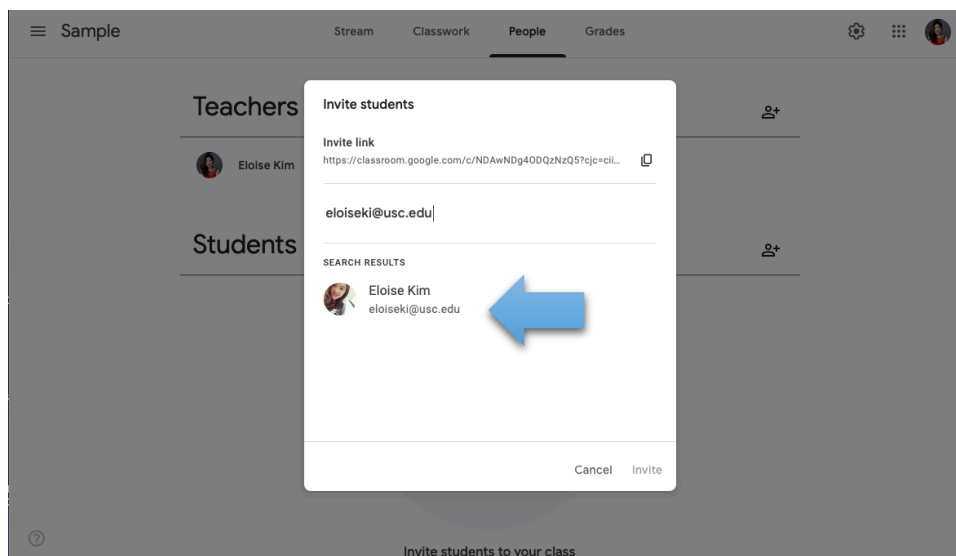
Sample

Stream Classwork People Grades

Teachers

Eloise Kim

Students

Invite students

Invite link
https://classroom.google.com/c/NDAwNDg4ODQzNzQ5?cjc=cii...

eloiseki@usc.edu

SEARCH RESULTS

Eloise Kim
eloiseki@usc.edu

Cancel Invite

Invite students to your class